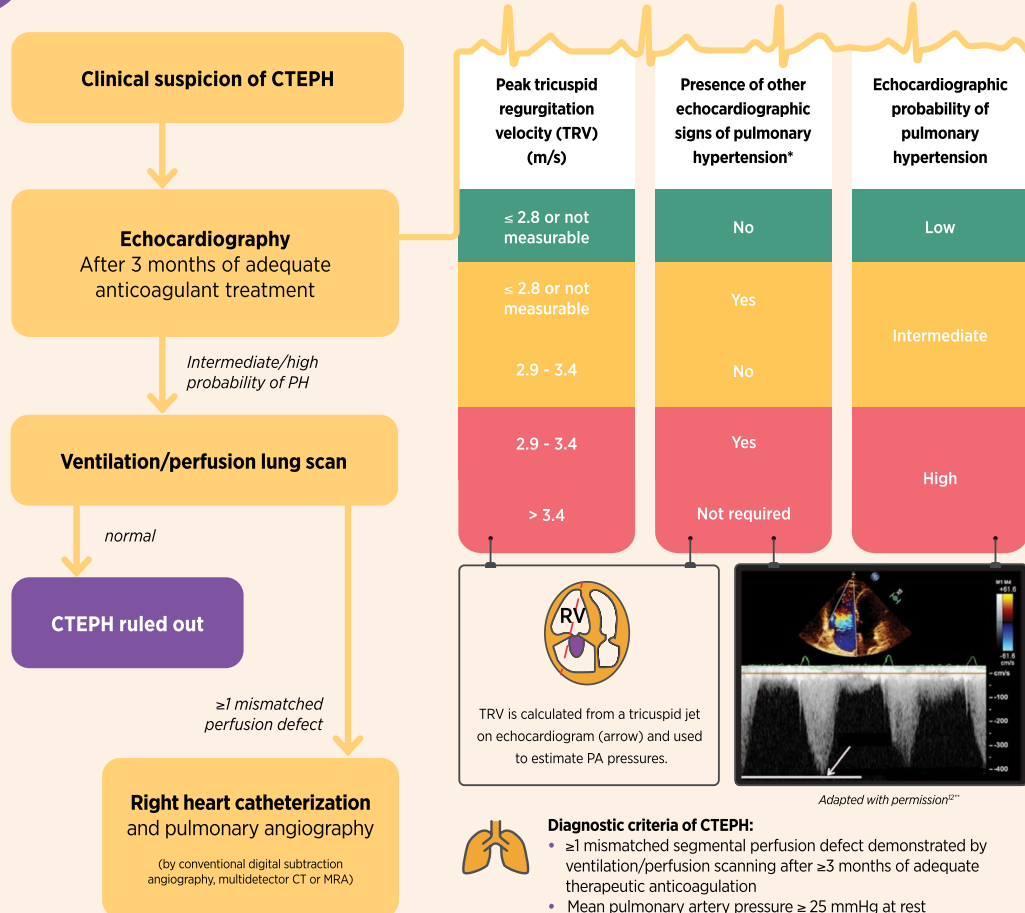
Clinical suspicion of CTEPH

Echocardiography
After 3 months of adequate anticoagulant treatment

Intermediate/high probability of PH

Ventilation/perfusion lung scan

normal

CTEPH ruled out

≥1 mismatched perfusion defect

Right heart catheterization and pulmonary angiography

(by conventional digital subtraction angiography, multidetector CT or MRA)

| Peak tricuspid regurgitation velocity (TRV) (m/s) | Presence of other echocardiographic signs of pulmonary hypertension* | Echocardiographic probability of pulmonary hypertension |
|---|---|---|
| ≤ 2.8 or not measurable | No | Low |
| ≤ 2.8 or not measurable | Yes | Intermediate |
| 2.9 - 3.4 | No | |
| 2.9 - 3.4 | Yes | High |
| > 3.4 | Not required | |

RV

TRV is calculated from a tricuspid jet on echocardiogram (arrow) and used to estimate PA pressures.

M1 M4 +61.6 -61.6 cm/s
- cm/s
-100
-200
-300
-400

Adapted with permission$^{12**}$

Diagnostic criteria of CTEPH:
• ≥1 mismatched segmental perfusion defect demonstrated by ventilation/perfusion scanning after ≥3 months of adequate therapeutic anticoagulation
• Mean pulmonary artery pressure ≥ 25 mmHg at rest